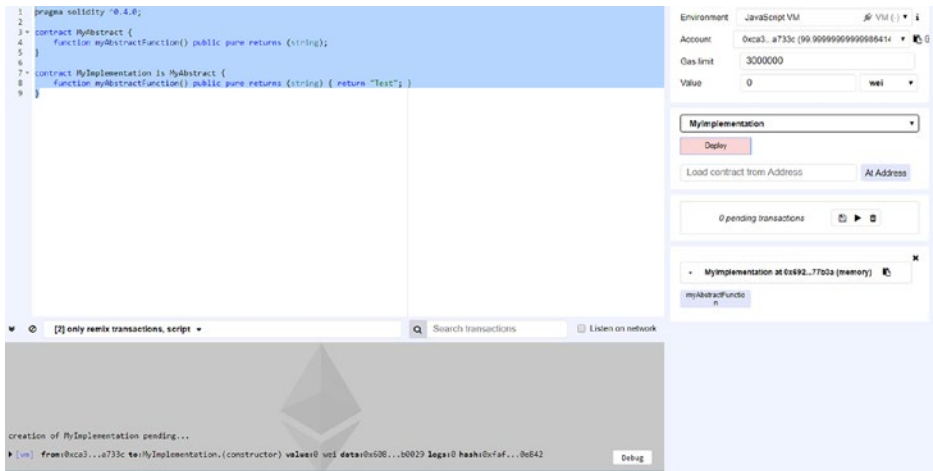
1 pragma solidity ^0.4.0;
2
3 contract MyAbstract {
4 function myAbstractFunction() public pure returns (string);
5 }
6
7 contract MyImplementation is MyAbstract {
8 function myAbstractFunction() public pure returns (string) { return "Test"; }
9 }

Environment JavaScript VM VM ( )
Account 0xca3...a733c (99.9999999999986414
Gas limit 3000000
Value 0 wei

MyImplementation
Deploy
Load contract from Address
At Address

0 pending transactions

MyImplementation at 0x692...77b3a (memory)
myAbstractFunction

[2] only remix transactions, script
Search transactions
Listen on network

creation of MyImplementation pending...
[vm] from:0xca3...a733c to:MyImplementation.(constructor) value:0 wei data:0x608...b0029 logs:0 hash:0xfaf...0e842
Debug